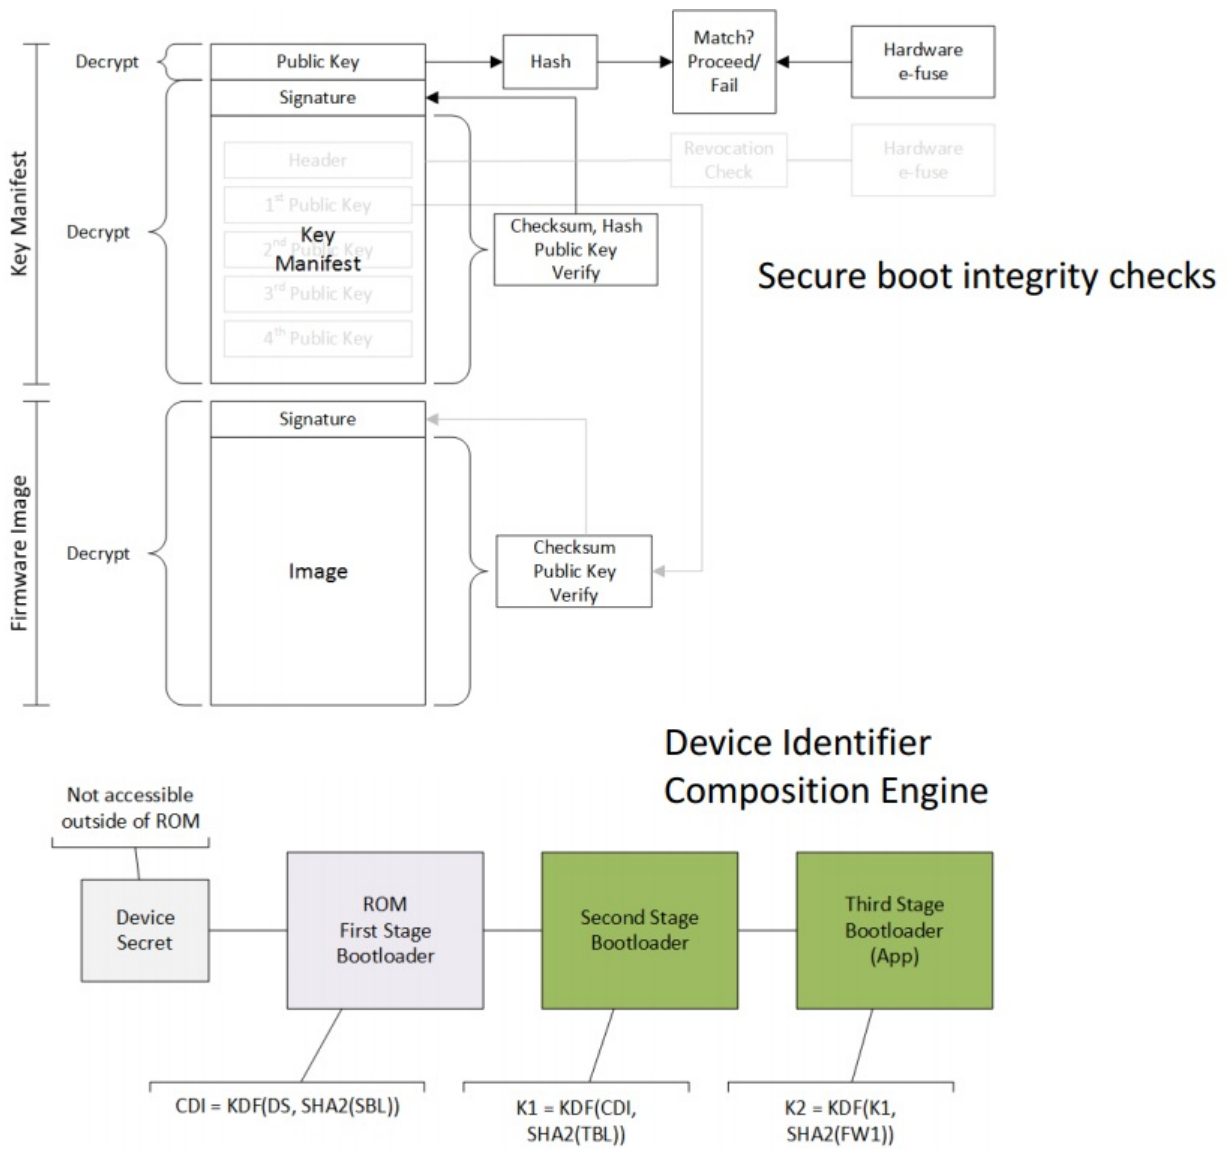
Key Manifest

Decrypt

Public Key

Hash

Match? Proceed/ Fail

Hardware e-fuse

Signature

Header

Revocation Check

Hardware e-fuse

Decrypt

$1^{st}$ Public Key

Key Manifest

$2^{nd}$ Public Key

$3^{rd}$ Public Key

$4^{th}$ Public Key

Checksum, Hash Public Key Verify

Secure boot integrity checks

Firmware Image

Signature

Decrypt

Image

Checksum Public Key Verify

Device Identifier Composition Engine

Not accessible outside of ROM

Device Secret

ROM First Stage Bootloader

Second Stage Bootloader

Third Stage Bootloader (App)

CDI = KDF(DS, SHA2(SBL))

K1 = KDF(CDI, SHA2(TBL))

K2 = KDF(K1, SHA2(FW1))